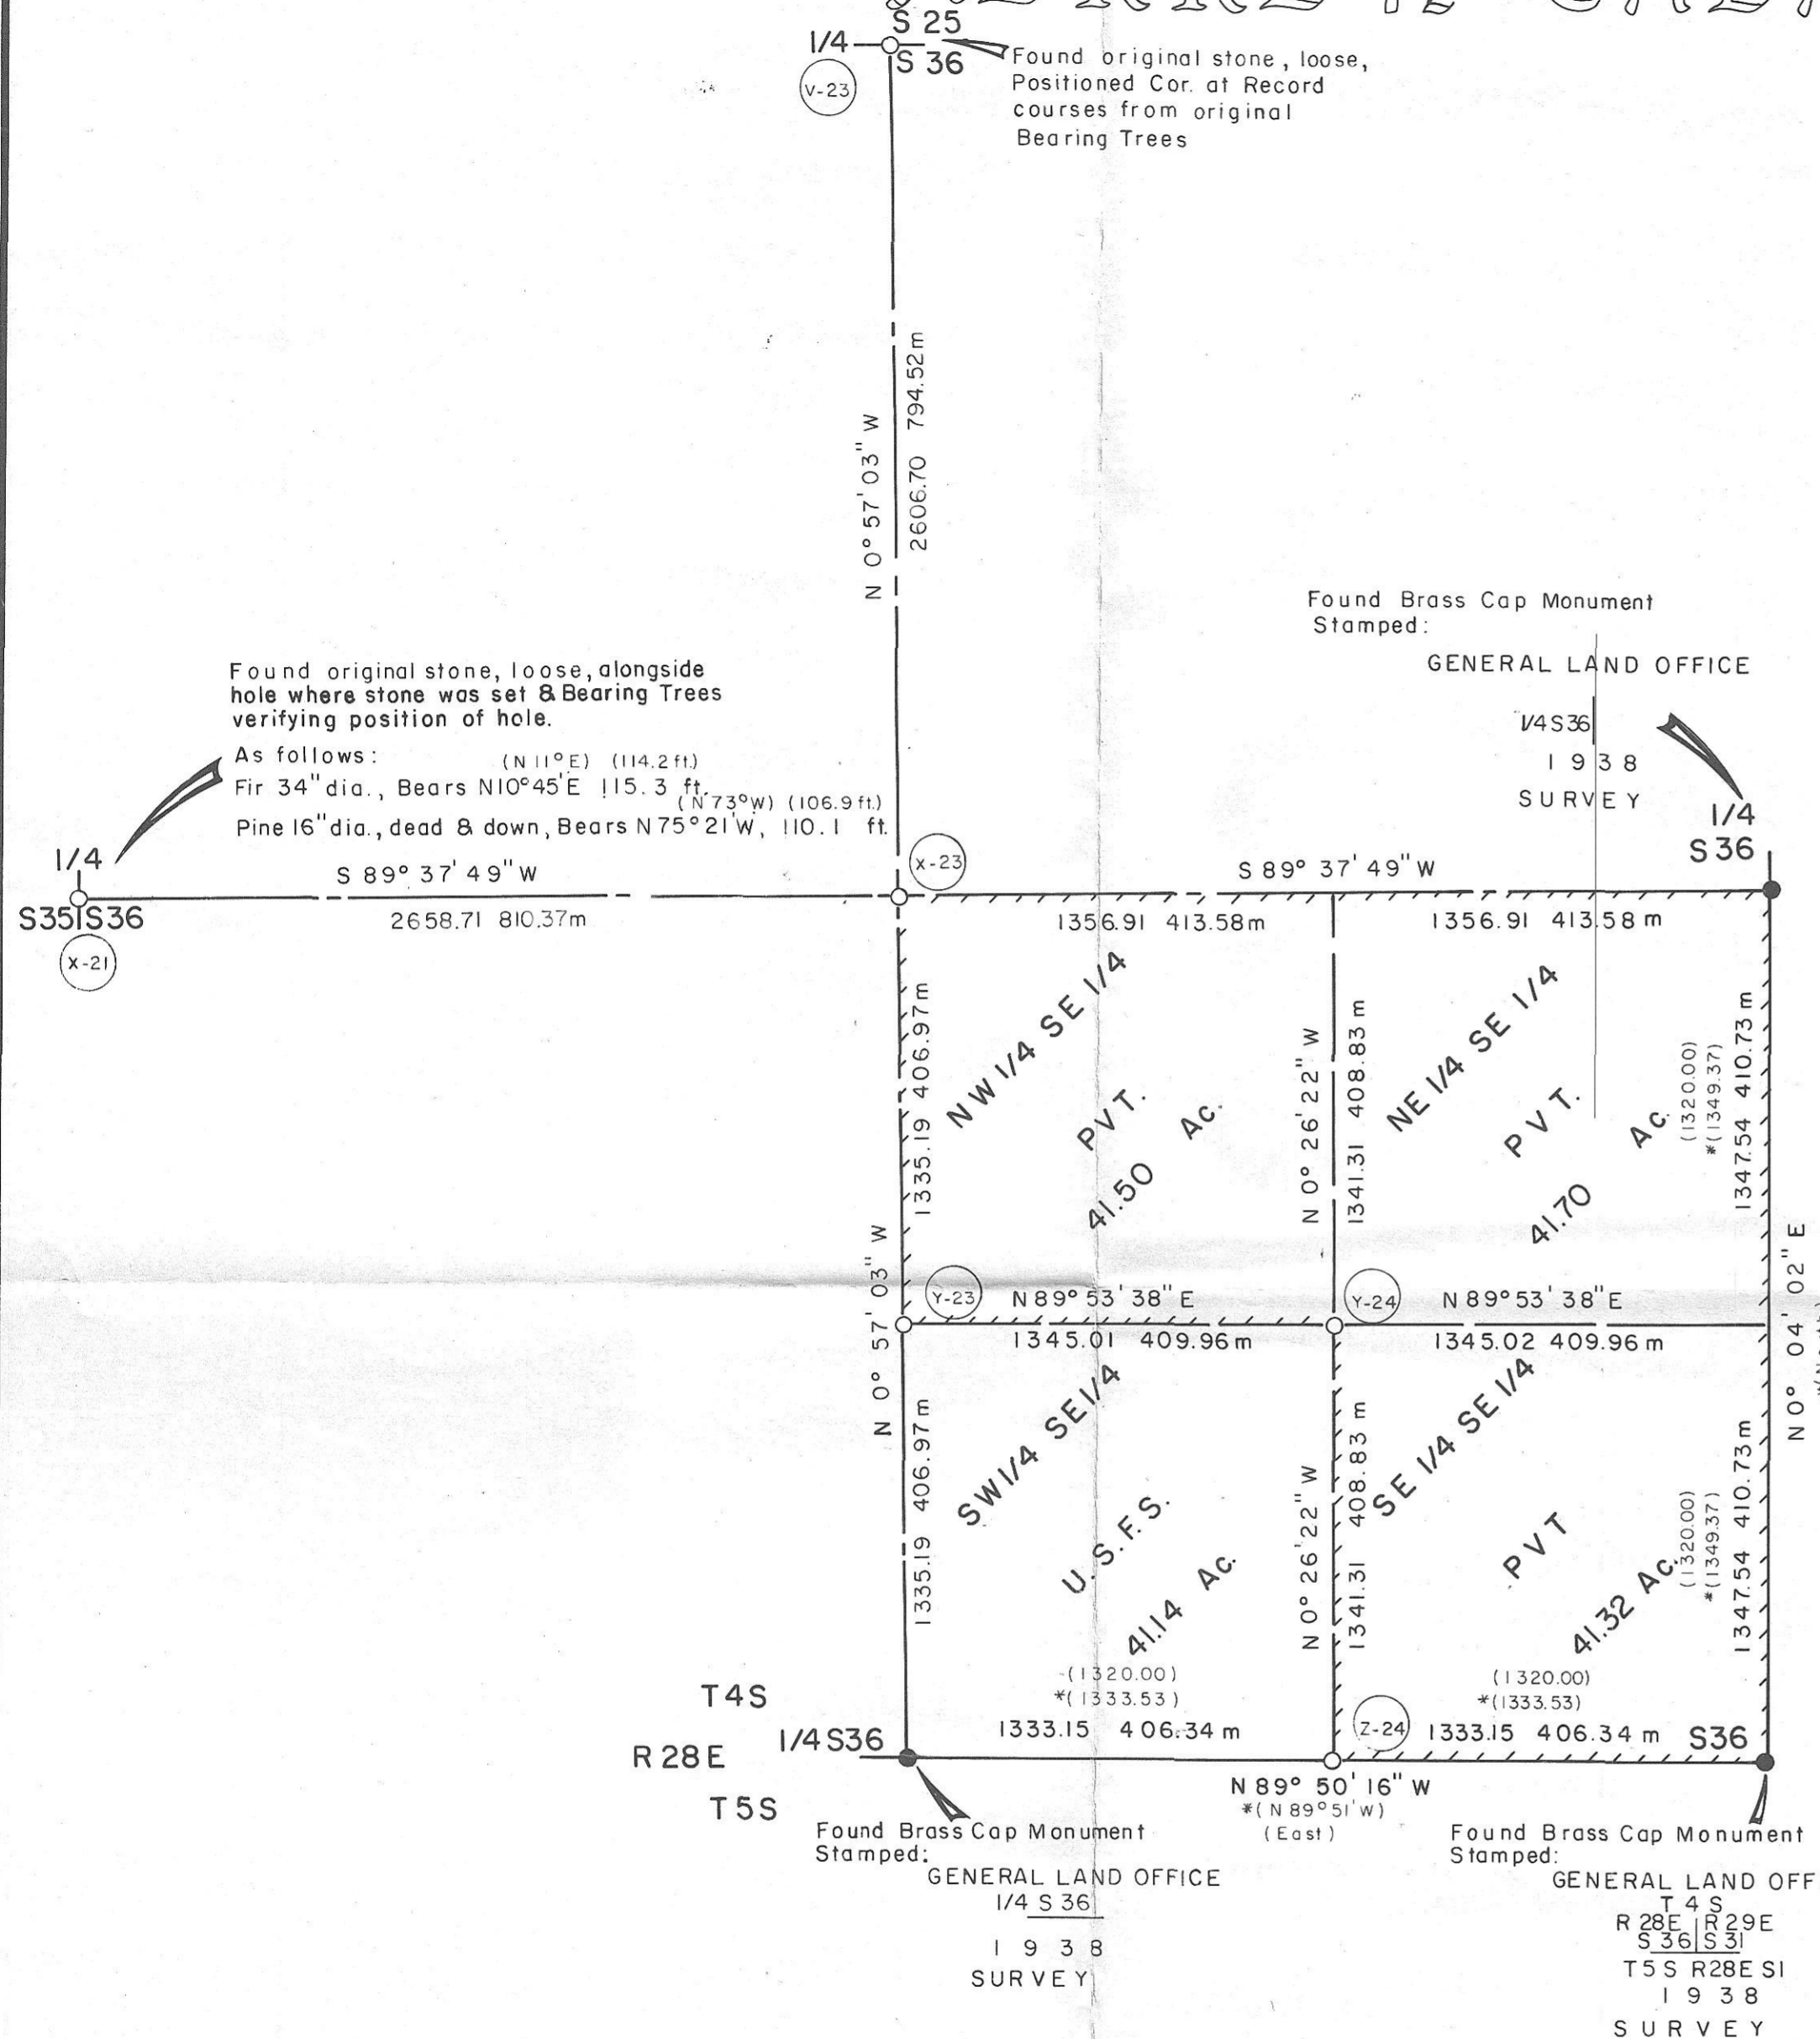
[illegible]
S 25
1/4
S 36
V-23
Found original stone, loose, Positioned Cor. at Record courses from original Bearing Trees

N 0° 57' 03" W 2606.70 794.52 m

Found Brass Cap Monument Stamped:
GENERAL LAND OFFICE
1/4 S 36
1938
SURVEY

Found original stone, loose, alongside hole where stone was set & Bearing Trees verifying position of hole.
As follows: (N 11° E) (114.2 ft.)
Fir 34" dia., Bears N10°45'E 115.3 ft.
(N 73° W) (106.9 ft.)
Pine 16" dia., dead & down, Bears N 75° 21' W, 110.1 ft.

1/4
S35|S36
X-21
S 89° 37' 49" W
2658.71 810.37m
X-23
S 89° 37' 49" W
1356.91 413.58m
1356.91 413.58 m
1/4
S 36

NW 1/4 SE 1/4
PVT.
41.50 Ac.
NE 1/4 SE 1/4
PVT.
41.70 Ac.
1335.19 406.97 m
N 0° 26' 22" W 1341.31 408.83 m
(1320.00)
*(1349.37)
1347.54 410.73 m
N 0° 57' 03" W
Y-23
N 89° 53' 38" E
1345.01 409.96 m
Y-24
N 89° 53' 38" E
1345.02 409.96 m
N 0° 04' 02" E

SW 1/4 SE 1/4
U.S.F.S.
41.14 Ac.
SE 1/4 SE 1/4
PVT
41.32 Ac.
1335.19 406.97 m
N 0° 26' 22" W 1341.31 408.83 m
(1320.00)
*(1349.37)
1347.54 410.73 m

(1320.00)
*(1333.53)
(1320.00)
*(1333.53)
T4S
R 28E
T5S
1/4 S36
1333.15 406.34 m
Z-24
1333.15 406.34 m
S36
N 89° 50' 16" W
*(N 89° 51' W)
(East)

Found Brass Cap Monument Stamped:
GENERAL LAND OFFICE
1/4 S 36
1938
SURVEY

Found Brass Cap Monument Stamped:
GENERAL LAND OFF
T 4 S
R 28E | R 29E
S 36 | S 31
T5S R28E S1
1938
SURVEY